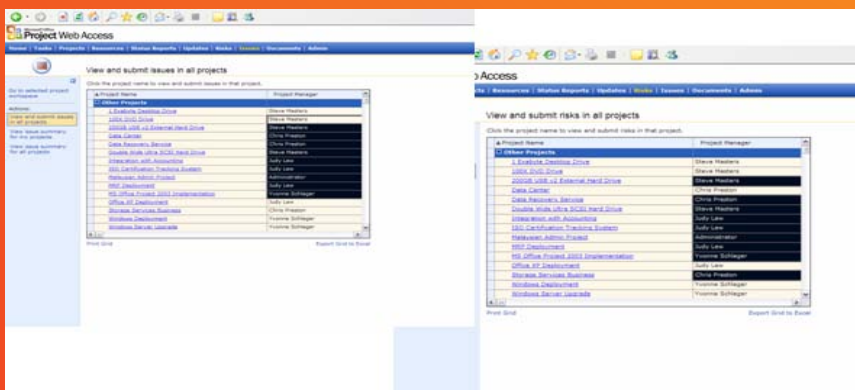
Project Web Access

Home | Tasks | Projects | Resources | Status Reports | Updates | Risks | Issues | Documents | Admin

Go to selected project workspace

Actions:

View and submit issues in all projects

View issue summary for my projects

View issue summary for all projects

View and submit issues in all projects

Click the project name to view and submit issues in that project.

| Project Name | Project Manager |
|---|---|
| Other Projects | |
| 1 Exabyte Desktop Drive | Steve Masters |
| 100X DVD Drive | Steve Masters |
| 200GB USB v2 External Hard Drive | Steve Masters |
| Data Center | Chris Preston |
| Data Recovery Service | Chris Preston |
| Double Wide Ultra SCSI Hard Drive | Steve Masters |
| Integration with Accounting | Judy Lew |
| ISO Certification Tracking System | Judy Lew |
| Malaysian Admin Project | Administrator |
| MRP Deployment | Judy Lew |
| MS Office Project 2003 Implementation | Yvonne Schleger |
| Office XP Deployment | Judy Lew |
| Storage Services Business | Chris Preston |
| Windows Deployment | Yvonne Schleger |
| Windows Server Upgrade | Yvonne Schleger |

Print Grid

Export Grid to Excel

b Access

cts | Resources | Status Reports | Updates | Risks | Issues | Documents | Admin

View and submit risks in all projects

Click the project name to view and submit risks in that project.

| Project Name | Project Manager |
|---|---|
| Other Projects | |
| 1 Exabyte Desktop Drive | Steve Masters |
| 100X DVD Drive | Steve Masters |
| 200GB USB v2 External Hard Drive | Steve Masters |
| Data Center | Chris Preston |
| Data Recovery Service | Chris Preston |
| Double Wide Ultra SCSI Hard Drive | Steve Masters |
| Integration with Accounting | Judy Lew |
| ISO Certification Tracking System | Judy Lew |
| Malaysian Admin Project | Administrator |
| MRP Deployment | Judy Lew |
| MS Office Project 2003 Implementation | Yvonne Schleger |
| Office XP Deployment | Judy Lew |
| Storage Services Business | Chris Preston |
| Windows Deployment | Yvonne Schleger |
| Windows Server Upgrade | Yvonne Schleger |

Print Grid

Export Grid to Excel